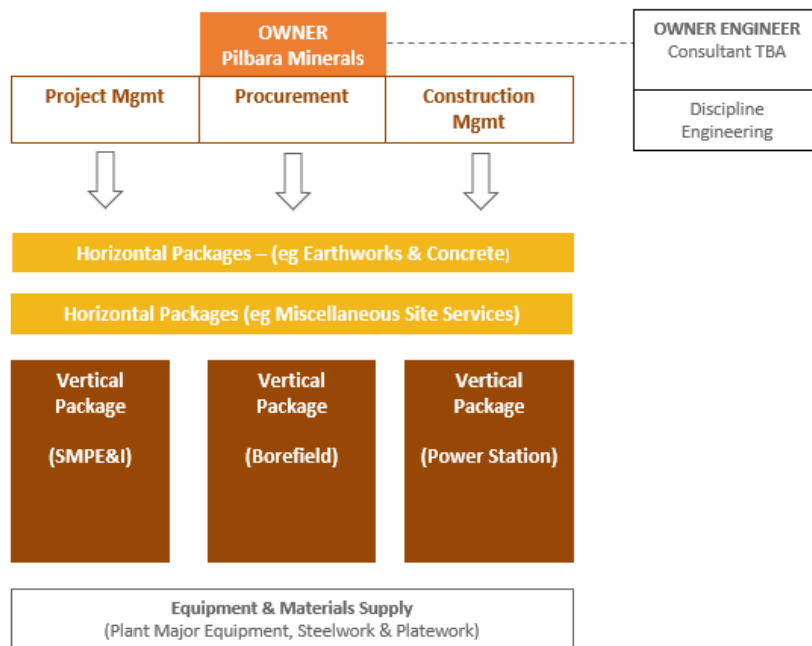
OWNER
Pilbara Minerals

OWNER ENGINEER
Consultant TBA

Discipline Engineering

Project Mgmt

Procurement

Construction Mgmt

Horizontal Packages – (eg Earthworks & Concrete)

Horizontal Packages (eg Miscellaneous Site Services)

Vertical Package

(SMPE&I)

Vertical Package

(Borefield)

Vertical Package

(Power Station)

Equipment & Materials Supply
(Plant Major Equipment, Steelwork & Platework)